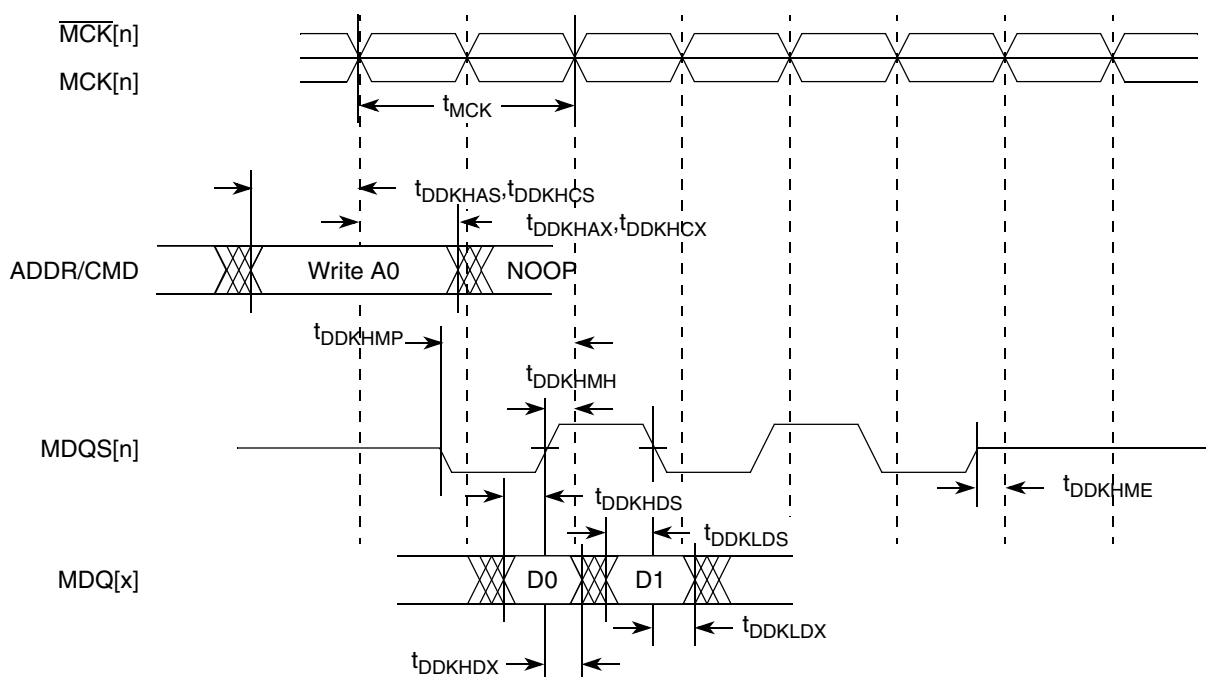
$\overline{\text{MCK}}$[n]
MCK[n]
$t_{MCK}$

$t_{DDKHAS}$,$t_{DDKHCS}$
$t_{DDKHAX}$,$t_{DDKHCX}$
ADDR/CMD
Write A0
NOOP
$t_{DDKHMP}$
$t_{DDKHMH}$
MDQS[n]
$t_{DDKHDS}$
$t_{DDKHME}$
$t_{DDKLDS}$
MDQ[x]
D0
D1
$t_{DDKLDX}$
$t_{DDKHDX}$